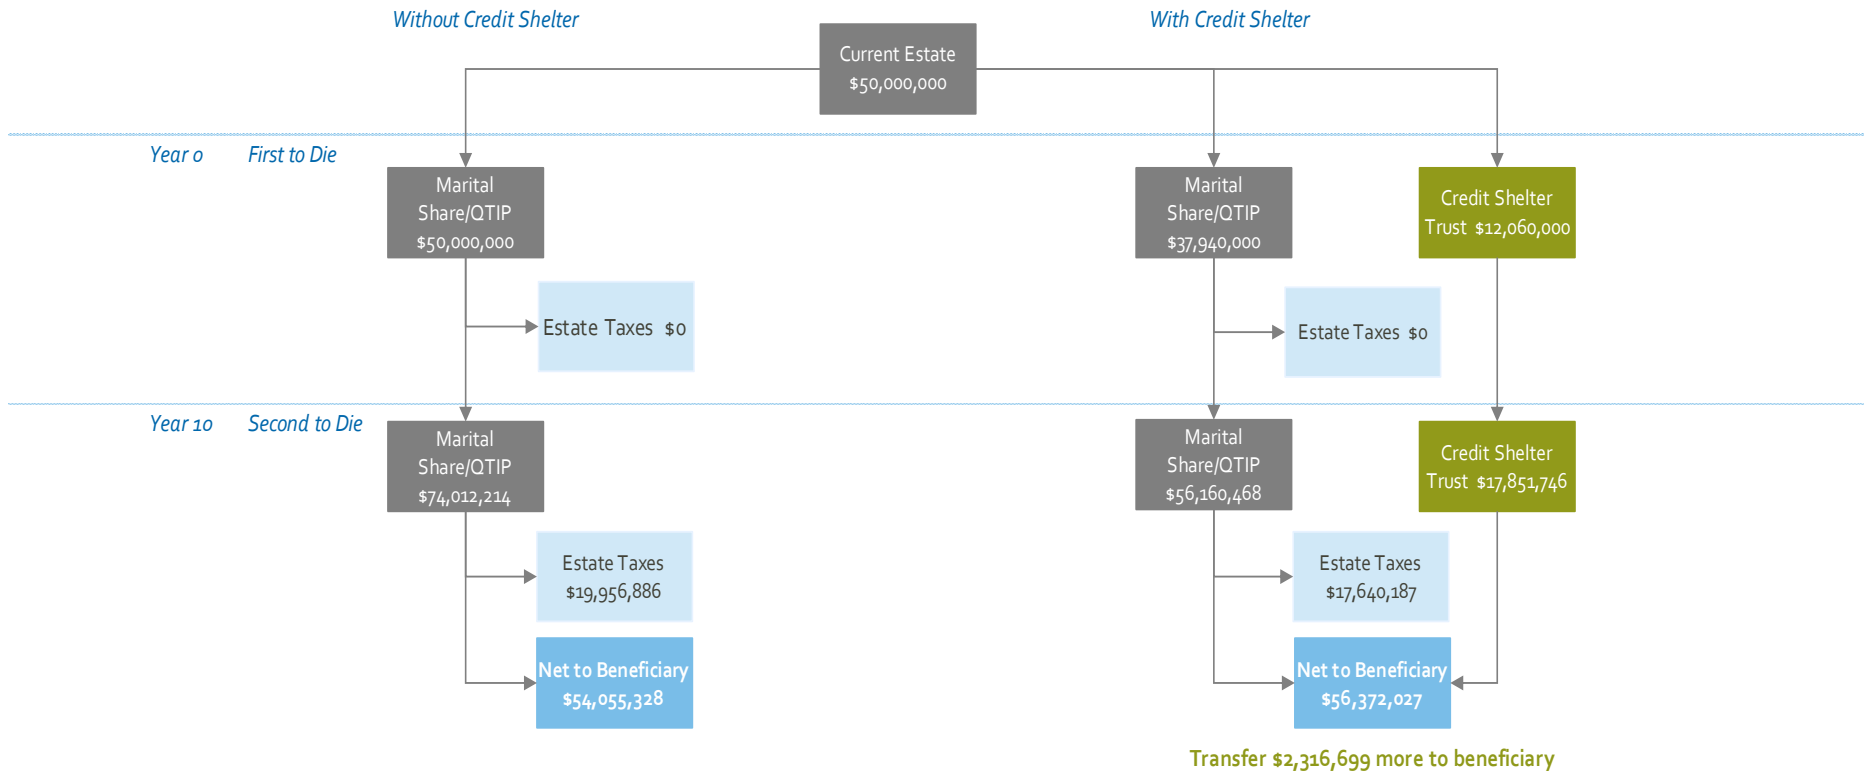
Without Credit Shelter

Current Estate
$50,000,000

With Credit Shelter

Year 0

First to Die

Marital Share/QTIP
$50,000,000

Marital Share/QTIP
$37,940,000

Credit Shelter Trust $12,060,000

Estate Taxes $0

Estate Taxes $0

Year 10

Second to Die

Marital Share/QTIP
$74,012,214

Marital Share/QTIP
$56,160,468

Credit Shelter Trust $17,851,746

Estate Taxes
$19,956,886

Estate Taxes
$17,640,187

Net to Beneficiary
$54,055,328

Net to Beneficiary
$56,372,027

Transfer $2,316,699 more to beneficiary